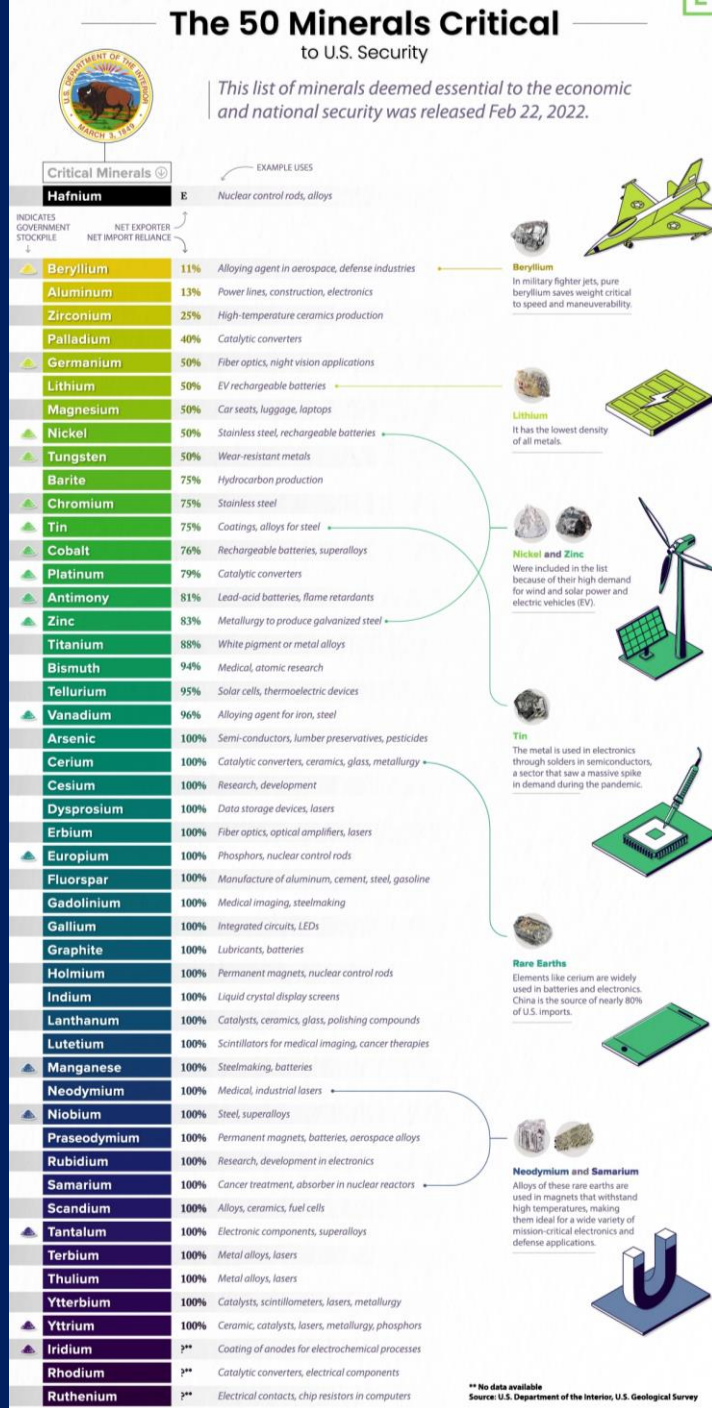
The 50 Minerals Critical to U.S. Security

DEPARTMENT OF THE INTERIOR U.S. MARCH 3, 1849

This list of minerals deemed essential to the economic and national security was released Feb 22, 2022.

Critical Minerals

EXAMPLE USES

INDICATES GOVERNMENT STOCKPILE

NET EXPORTER

NET IMPORT RELIANCE

| Mineral | Net import reliance | Example uses |
|---|---|---|
| Hafnium | E | Nuclear control rods, alloys |
| Beryllium | 11% | Alloying agent in aerospace, defense industries |
| Aluminum | 13% | Power lines, construction, electronics |
| Zirconium | 25% | High-temperature ceramics production |
| Palladium | 40% | Catalytic converters |
| Germanium | 50% | Fiber optics, night vision applications |
| Lithium | 50% | EV rechargeable batteries |
| Magnesium | 50% | Car seats, luggage, laptops |
| Nickel | 50% | Stainless steel, rechargeable batteries |
| Tungsten | 50% | Wear-resistant metals |
| Barite | 75% | Hydrocarbon production |
| Chromium | 75% | Stainless steel |
| Tin | 75% | Coatings, alloys for steel |
| Cobalt | 76% | Rechargeable batteries, superalloys |
| Platinum | 79% | Catalytic converters |
| Antimony | 81% | Lead-acid batteries, flame retardants |
| Zinc | 83% | Metallurgy to produce galvanized steel |
| Titanium | 88% | White pigment or metal alloys |
| Bismuth | 94% | Medical, atomic research |
| Tellurium | 95% | Solar cells, thermoelectric devices |
| Vanadium | 96% | Alloying agent for iron, steel |
| Arsenic | 100% | Semi-conductors, lumber preservatives, pesticides |
| Cerium | 100% | Catalytic converters, ceramics, glass, metallurgy |
| Cesium | 100% | Research, development |
| Dysprosium | 100% | Data storage devices, lasers |
| Erbium | 100% | Fiber optics, optical amplifiers, lasers |
| Europium | 100% | Phosphors, nuclear control rods |
| Fluorspar | 100% | Manufacture of aluminum, cement, steel, gasoline |
| Gadolinium | 100% | Medical imaging, steelmaking |
| Gallium | 100% | Integrated circuits, LEDs |
| Graphite | 100% | Lubricants, batteries |
| Holmium | 100% | Permanent magnets, nuclear control rods |
| Indium | 100% | Liquid crystal display screens |
| Lanthanum | 100% | Catalysts, ceramics, glass, polishing compounds |
| Lutetium | 100% | Scintillators for medical imaging, cancer therapies |
| Manganese | 100% | Steelmaking, batteries |
| Neodymium | 100% | Medical, industrial lasers |
| Niobium | 100% | Steel, superalloys |
| Praseodymium | 100% | Permanent magnets, batteries, aerospace alloys |
| Rubidium | 100% | Research, development in electronics |
| Samarium | 100% | Cancer treatment, absorber in nuclear reactors |
| Scandium | 100% | Alloys, ceramics, fuel cells |
| Tantalum | 100% | Electronic components, superalloys |
| Terbium | 100% | Metal alloys, lasers |
| Thulium | 100% | Metal alloys, lasers |
| Ytterbium | 100% | Catalysts, scintillometers, lasers, metallurgy |
| Yttrium | 100% | Ceramic, catalysts, lasers, metallurgy, phosphors |
| Iridium | ?** | Coating of anodes for electrochemical processes |
| Rhodium | ?** | Catalytic converters, electrical components |
| Ruthenium | ?** | Electrical contacts, chip resistors in computers |

Beryllium
In military fighter jets, pure beryllium saves weight critical to speed and maneuverability.

Lithium
It has the lowest density of all metals.

Nickel and Zinc
Were included in the list because of their high demand for wind and solar power and electric vehicles (EV).

Tin
The metal is used in electronics through solders in semiconductors, a sector that saw a massive spike in demand during the pandemic.

Rare Earths
Elements like cerium are widely used in batteries and electronics. China is the source of nearly 80% of U.S. imports.

Neodymium and Samarium
Alloys of these rare earths are used in magnets that withstand high temperatures, making them ideal for a wide variety of mission-critical electronics and defense applications.

** No data available
Source: U.S. Department of the Interior, U.S. Geological Survey